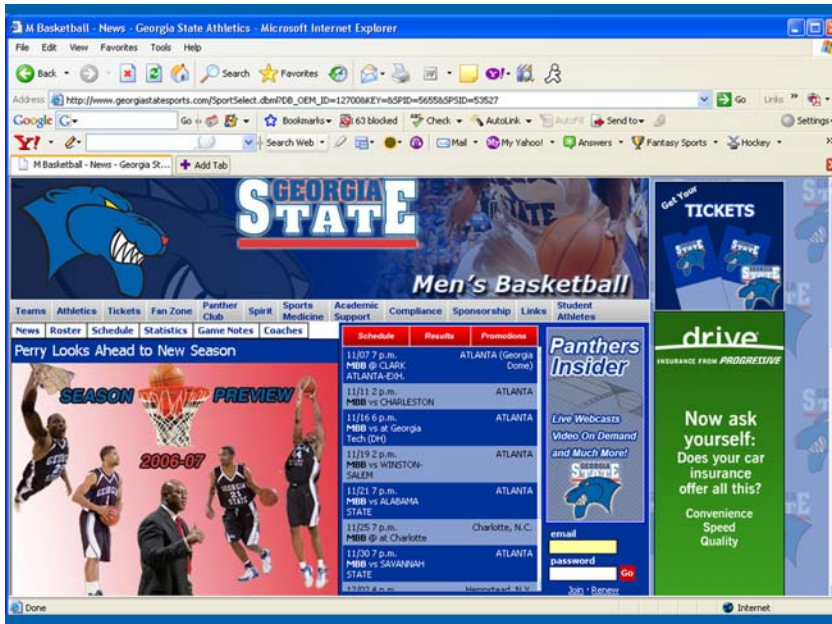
M Basketball - News - Georgia State Athletics - Microsoft Internet Explorer

File Edit View Favorites Tools Help

Back Search Favorites

Address http://www.georgiastatesports.com/SportSelect.dbml?DB_OEM_ID=12700&KEY=&SPID=5655&SPSID=53527 Go Links

Google G- Go Bookmarks 63 blocked Check AutoLink AutoFill Send to Settings

Y! Search Web Mail My Yahoo! Answers Fantasy Sports Hockey

M Basketball - News - Georgia St... Add Tab

GEORGIA STATE

Men's Basketball

Get Your TICKETS

Teams Athletics Tickets Fan Zone Panther Club Spirit Sports Medicine Academic Support Compliance Sponsorship Links Student Athletes

News Roster Schedule Statistics Game Notes Coaches

Perry Looks Ahead to New Season

SEASON PREVIEW 2006-07

| Schedule | Results | Promotions |
|---|---|---|
| 11/07 7 p.m. MBB @ CLARK ATLANTA-EXH. | ATLANTA (Georgia Dome) | |
| 11/11 2 p.m. MBB vs CHARLESTON | ATLANTA | |
| 11/16 6 p.m. MBB vs at Georgia Tech (DH) | ATLANTA | |
| 11/19 2 p.m. MBB vs WINSTON-SALEM | ATLANTA | |
| 11/21 7 p.m. MBB vs ALABAMA STATE | ATLANTA | |
| 11/25 7 p.m. MBB @ at Charlotte | Charlotte, N.C. | |
| 11/30 7 p.m. MBB vs SAVANNAH STATE | ATLANTA | |

Panthers Insider

Live Webcasts Video On Demand and Much More!

email

password

Go

Join • Renew

drive INSURANCE FROM PROGRESSIVE

Now ask yourself: Does your car insurance offer all this?

Convenience Speed Quality

Done Internet